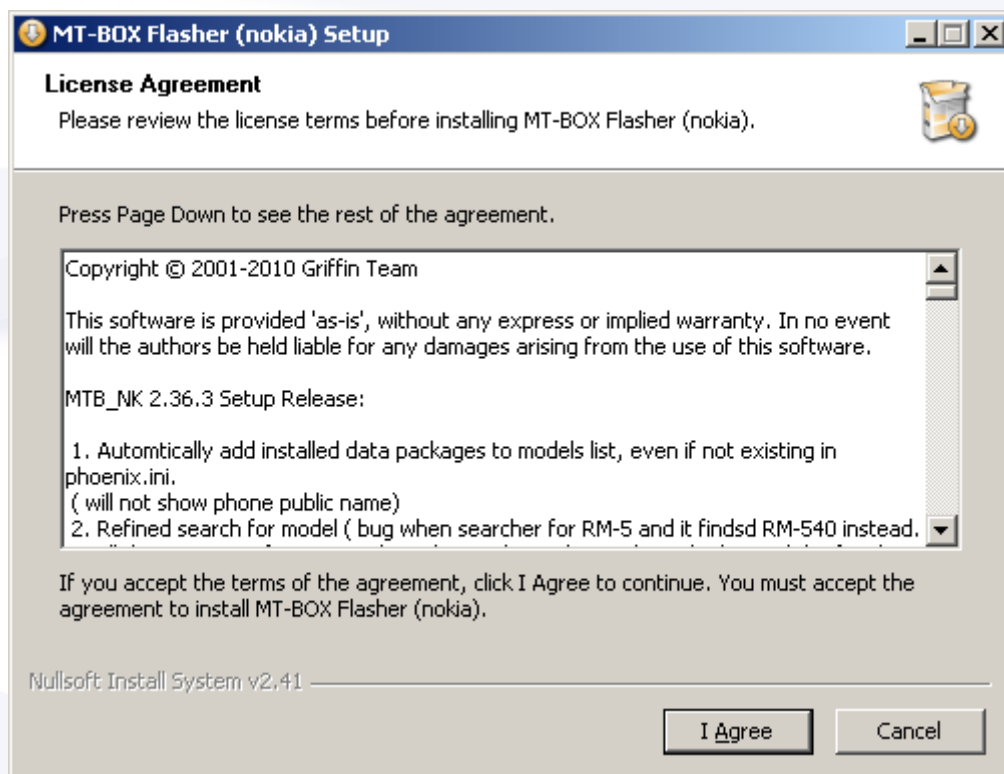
MT-BOX Flasher (nokia) Setup

License Agreement

Please review the license terms before installing MT-BOX Flasher (nokia).

Press Page Down to see the rest of the agreement.

Copyright © 2001-2010 Griffin Team

This software is provided 'as-is', without any express or implied warranty. In no event will the authors be held liable for any damages arising from the use of this software.

MTB_NK 2.36.3 Setup Release:

1. Automtically add installed data packages to models list, even if not existing in phoenix.ini.
( will not show phone public name)
2. Refined search for model ( bug when searcher for RM-5 and it findsd RM-540 instead.
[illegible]

If you accept the terms of the agreement, click I Agree to continue. You must accept the agreement to install MT-BOX Flasher (nokia).

Nullsoft Install System v2.41

I Agree

Cancel